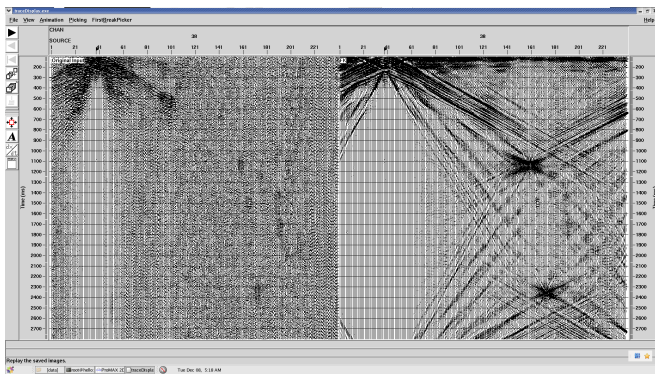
traceDisplay.exe

File View Animation Picking FirstBreakPicker Help

CHAN

SOURCE

38

38

1 21 41 61 81 101 121 141 161 181 201 221

1 21 41 61 81 101 121 141 161 181 201 221

Original Input

200 300 400 500 600 700 800 900 1000 1100 1200 1300 1400 1500 1600 1700 1800 1900 2000 2100 2200 2300 2400 2500 2600 2700

Time (ms)

-200 -300 -400 -500 -600 -700 -800 -900 -1000 -1100 -1200 -1300 -1400 -1500 -1600 -1700 -1800 -1900 -2000 -2100 -2200 -2300 -2400 -2500 -2600 -2700

Replay the saved images.

[data] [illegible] ProMAX 2D traceDisplay

Tue Dec 08, 5:18 AM